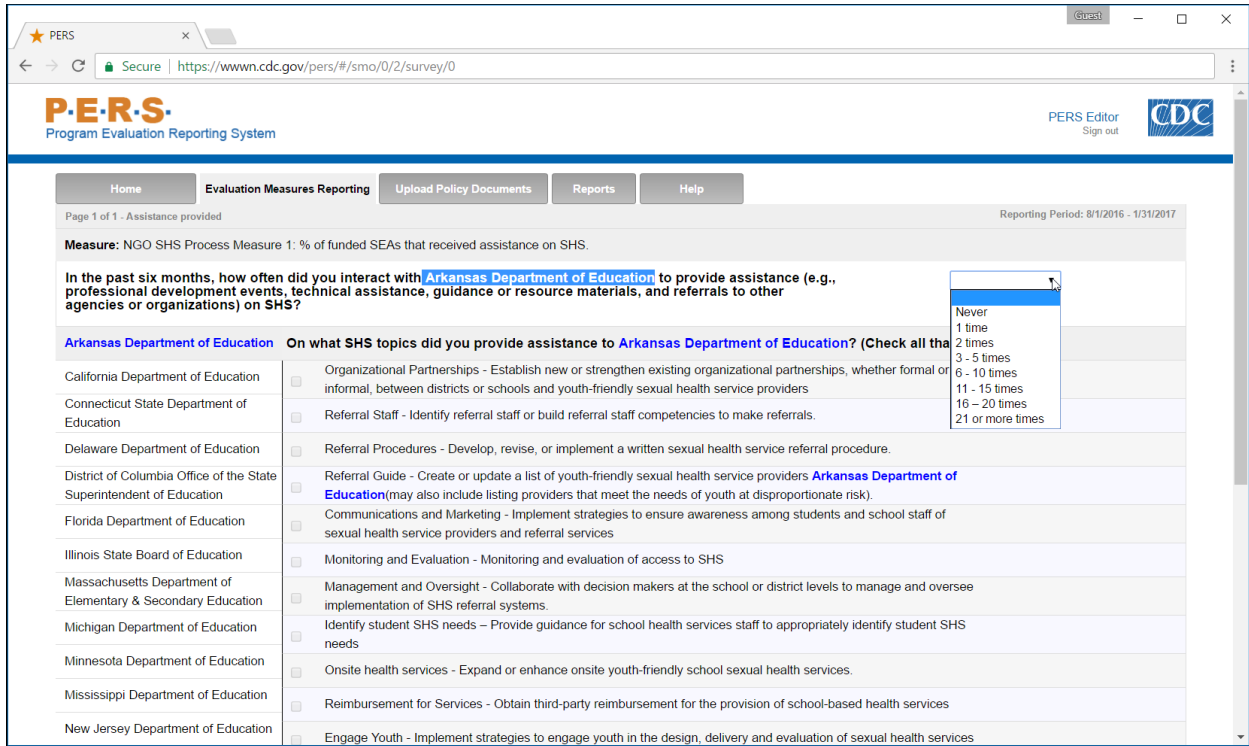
PERS

Guest

Secure https://wwwn.cdc.gov/pers/#/smo/0/2/survey/0

P·E·R·S·
Program Evaluation Reporting System

PERS Editor
Sign out

CDC

Home | Evaluation Measures Reporting | Upload Policy Documents | Reports | Help

Page 1 of 1 - Assistance provided

Reporting Period: 8/1/2016 - 1/31/2017

Measure: NGO SHS Process Measure 1: % of funded SEAs that received assistance on SHS.

In the past six months, how often did you interact with Arkansas Department of Education to provide assistance (e.g., professional development events, technical assistance, guidance or resource materials, and referrals to other agencies or organizations) on SHS?

Never
1 time
2 times
3 - 5 times
6 - 10 times
11 - 15 times
16 – 20 times
21 or more times

Arkansas Department of Education

On what SHS topics did you provide assistance to Arkansas Department of Education? (Check all tha

California Department of Education
Connecticut State Department of Education
Delaware Department of Education
District of Columbia Office of the State Superintendent of Education
Florida Department of Education
Illinois State Board of Education
Massachusetts Department of Elementary & Secondary Education
Michigan Department of Education
Minnesota Department of Education
Mississippi Department of Education
New Jersey Department of Education

Organizational Partnerships - Establish new or strengthen existing organizational partnerships, whether formal or informal, between districts or schools and youth-friendly sexual health service providers

Referral Staff - Identify referral staff or build referral staff competencies to make referrals.

Referral Procedures - Develop, revise, or implement a written sexual health service referral procedure.

Referral Guide - Create or update a list of youth-friendly sexual health service providers Arkansas Department of Education(may also include listing providers that meet the needs of youth at disproportionate risk).

Communications and Marketing - Implement strategies to ensure awareness among students and school staff of sexual health service providers and referral services

Monitoring and Evaluation - Monitoring and evaluation of access to SHS

Management and Oversight - Collaborate with decision makers at the school or district levels to manage and oversee implementation of SHS referral systems.

Identify student SHS needs – Provide guidance for school health services staff to appropriately identify student SHS needs

Onsite health services - Expand or enhance onsite youth-friendly school sexual health services.

Reimbursement for Services - Obtain third-party reimbursement for the provision of school-based health services

Engage Youth - Implement strategies to engage youth in the design, delivery and evaluation of sexual health services